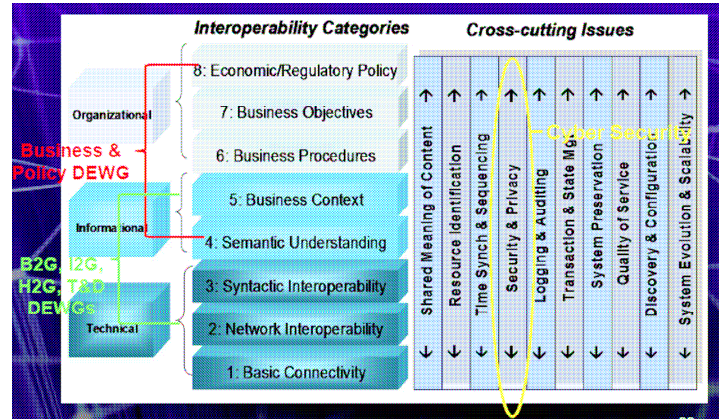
Interoperability Categories

Cross-cutting Issues

Organizational

Informational

Technical

Business & Policy DEWG

B2G, I2G, H2G, TnD DEWGs

8: Economic/Regulatory Policy

7: Business Objectives

6: Business Procedures

5: Business Context

4: Semantic Understanding

3: Syntactic Interoperability

2: Network Interoperability

1: Basic Connectivity

Cyber Security

Shared Meaning of Content

Resource Identification

Time Synch & Sequencing

Security & Privacy

Logging & Auditing

Transaction & State Mgt

System Preservation

Quality of Service

Discovery & Configuration

System Evolution & Scalability